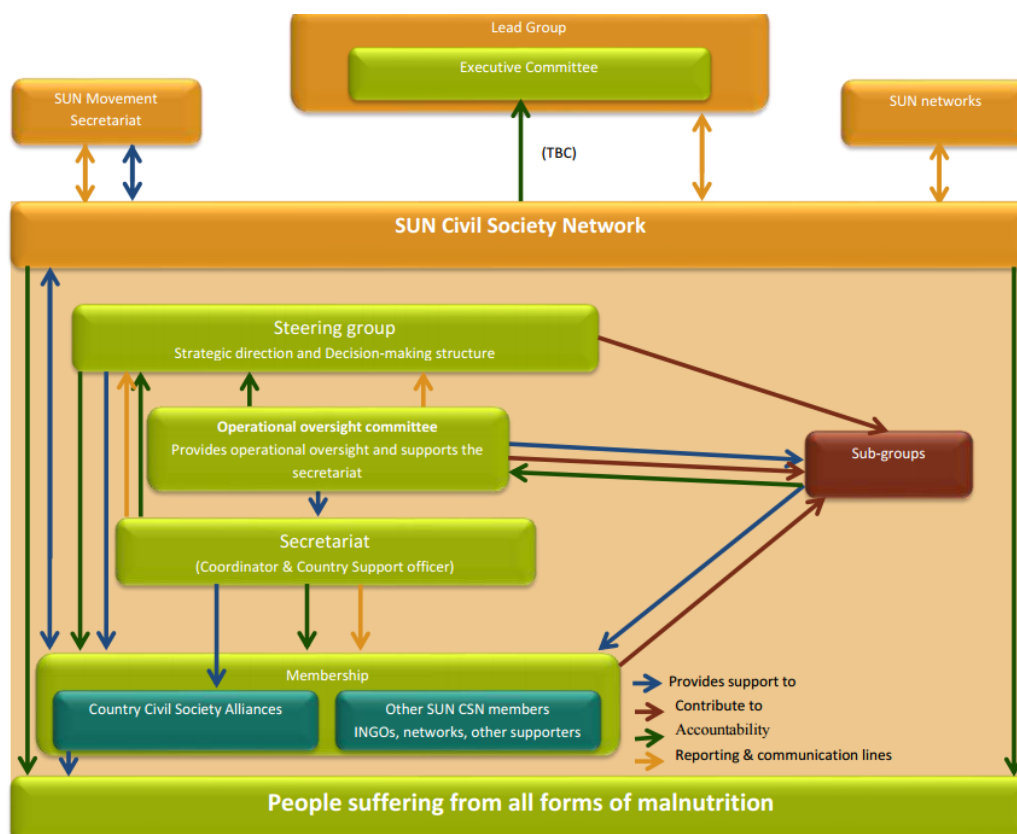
Lead Group

Executive Committee

SUN Movement Secretariat

SUN networks

(TBC)

SUN Civil Society Network

Steering group
Strategic direction and Decision-making structure

Operational oversight committee
Provides operational oversight and supports the secretariat

Sub-groups

Secretariat
(Coordinator & Country Support officer)

Membership

Country Civil Society Alliances

Other SUN CSN members
INGOs, networks, other supporters

Provides support to
Contribute to
Accountability
Reporting & communication lines

People suffering from all forms of malnutrition